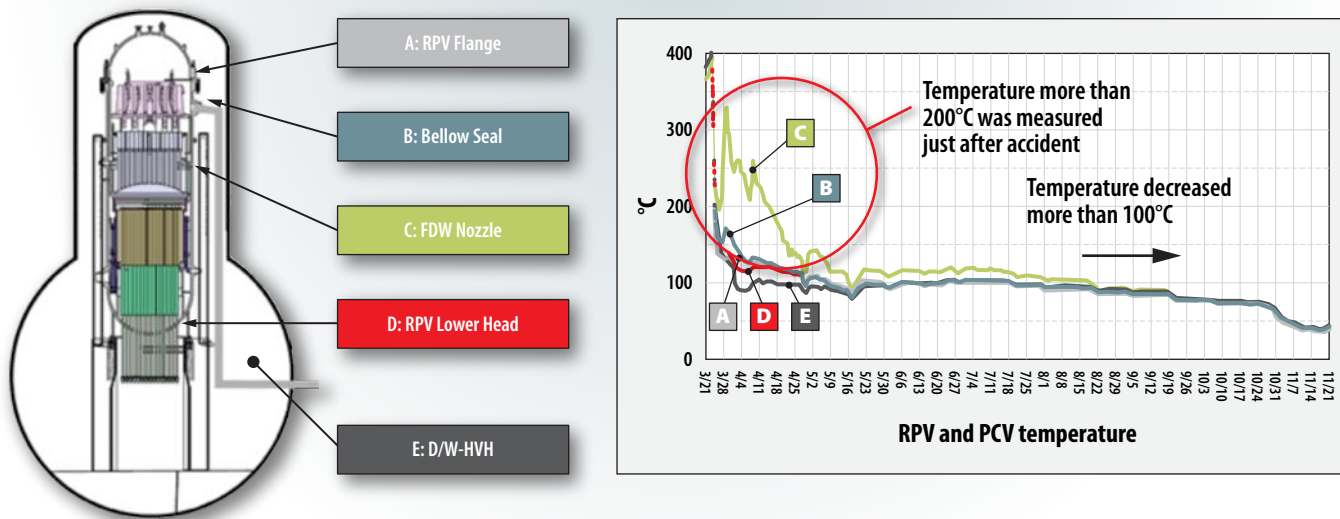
A: RPV Flange

B: Bellow Seal

C: FDW Nozzle

D: RPV Lower Head

E: D/W-HVH

400

300

200

100

0

℃

Temperature more than 200℃ was measured just after accident

C

B

Temperature decreased more than 100℃

A D E

3/21 3/28 4/4 4/11 4/18 4/25 5/2 5/9 5/16 5/23 5/30 6/6 6/13 6/20 6/27 7/4 7/11 7/18 7/25 8/1 8/8 8/15 8/22 8/29 9/5 9/12 9/19 9/26 10/3 10/10 10/17 10/24 10/31 11/7 11/14 11/21

RPV and PCV temperature